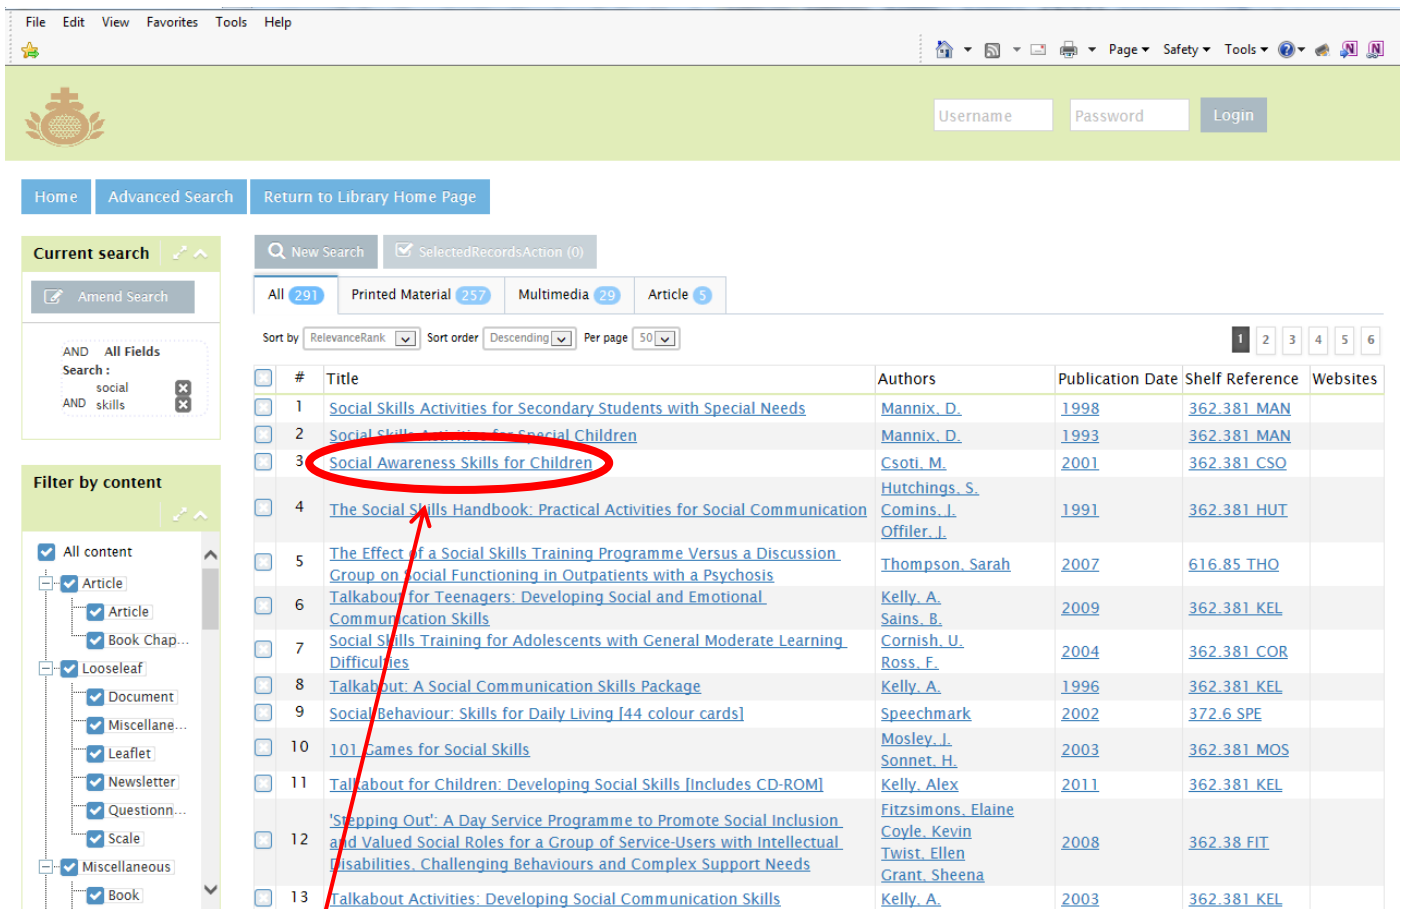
File Edit View Favorites Tools Help

Page ▾ Safety ▾ Tools ▾

Username Password Login

Home Advanced Search Return to Library Home Page

Current search

Amend Search

AND All Fields
Search :
social
AND skills

Filter by content

All content
Article
Article
Book Chap...
Looseleaf
Document
Miscellane...
Leaflet
Newsletter
Questionn...
Scale
Miscellaneous
Book

New Search SelectedRecordsAction (0)

All 291 Printed Material 257 Multimedia 29 Article 5

Sort by RelevanceRank Sort order Descending Per page 50

1 2 3 4 5 6

| # | Title | Authors | Publication Date | Shelf Reference | Websites |
|---|---|---|---|---|---|
| 1 | Social Skills Activities for Secondary Students with Special Needs | Mannix, D. | 1998 | 362.381 MAN | |
| 2 | Social Skills Activities for Special Children | Mannix, D. | 1993 | 362.381 MAN | |
| 3 | Social Awareness Skills for Children | Csoti, M. | 2001 | 362.381 CSO | |
| 4 | The Social Skills Handbook: Practical Activities for Social Communication | Hutchings, S. Comins, J. Offiler, J. | 1991 | 362.381 HUT | |
| 5 | The Effect of a Social Skills Training Programme Versus a Discussion Group on Social Functioning in Outpatients with a Psychosis | Thompson, Sarah | 2007 | 616.85 THO | |
| 6 | Talkabout for Teenagers: Developing Social and Emotional Communication Skills | Kelly, A. Sains, B. | 2009 | 362.381 KEL | |
| 7 | Social Skills Training for Adolescents with General Moderate Learning Difficulties | Cornish, U. Ross, F. | 2004 | 362.381 COR | |
| 8 | Talkabout: A Social Communication Skills Package | Kelly, A. | 1996 | 362.381 KEL | |
| 9 | Social Behaviour: Skills for Daily Living [44 colour cards] | Speechmark | 2002 | 372.6 SPE | |
| 10 | 101 Games for Social Skills | Mosley, J. Sonnet, H. | 2003 | 362.381 MOS | |
| 11 | Talkabout for Children: Developing Social Skills [Includes CD-ROM] | Kelly, Alex | 2011 | 362.381 KEL | |
| 12 | 'Stepping Out': A Day Service Programme to Promote Social Inclusion and Valued Social Roles for a Group of Service-Users with Intellectual Disabilities, Challenging Behaviours and Complex Support Needs | Fitzsimons, Elaine Coyle, Kevin Twist, Ellen Grant, Sheena | 2008 | 362.38 FIT | |
| 13 | Talkabout Activities: Developing Social Communication Skills | Kelly, A. | 2003 | 362.381 KEL | |